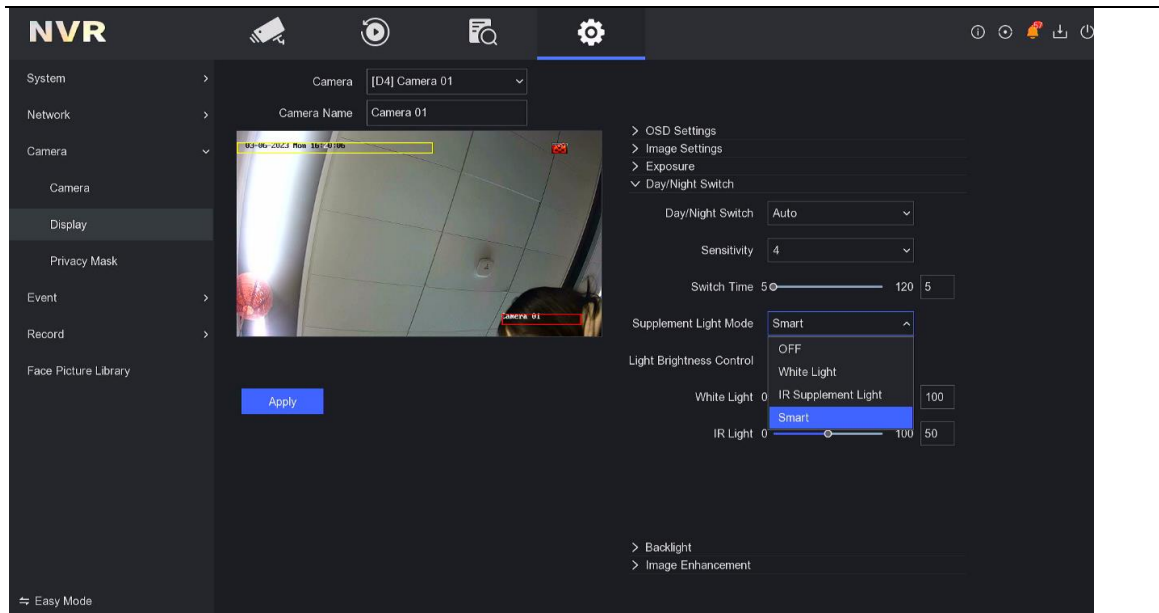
NVR

System
Network
Camera
Camera
Display
Privacy Mask
Event
Record
Face Picture Library

Camera [D4] Camera 01
Camera Name Camera 01

03-06-2023 Mon 16:0:06
Camera 01

Apply

> OSD Settings
> Image Settings
> Exposure
∨ Day/Night Switch
Day/Night Switch Auto
Sensitivity 4
Switch Time 5 120 5
Supplement Light Mode Smart
OFF
White Light
IR Supplement Light
Smart
Light Brightness Control
White Light 0 100
IR Light 0 100 50

> Backlight
> Image Enhancement

⇆ Easy Mode